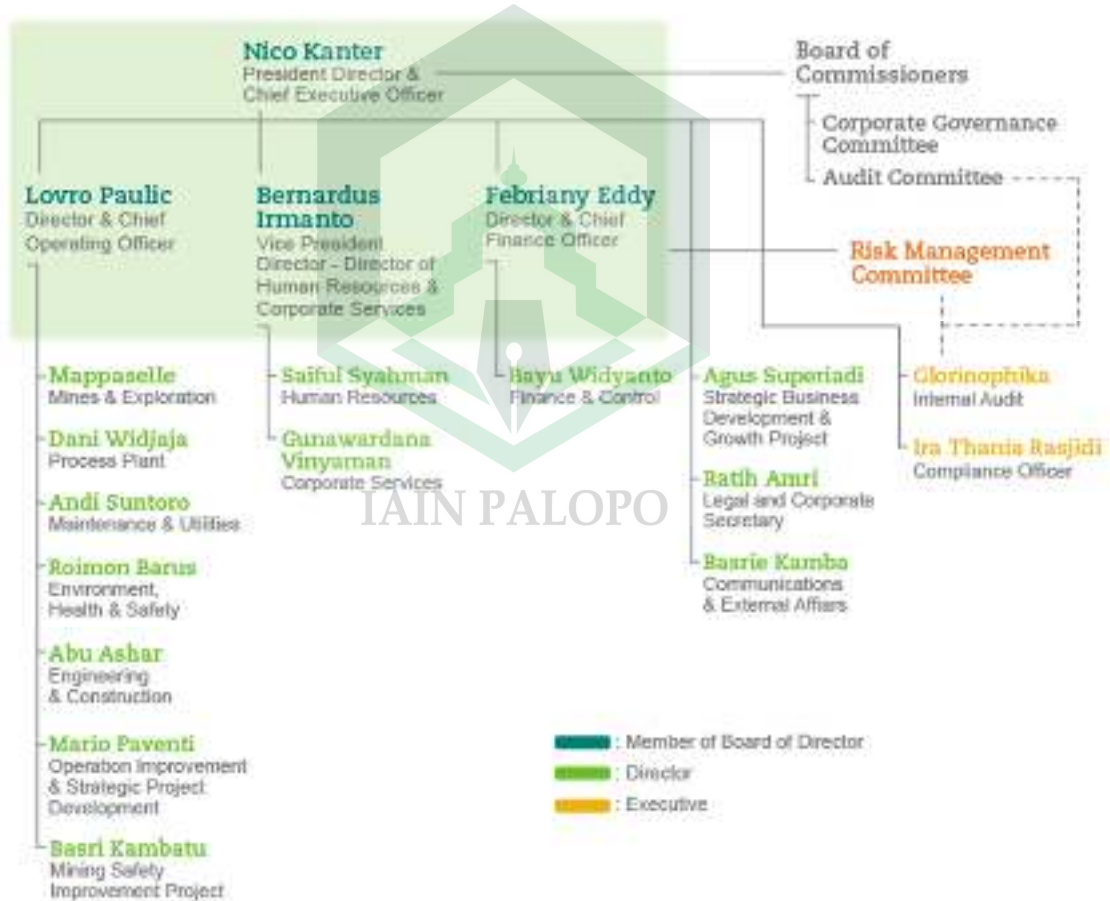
Nico Kanter
President Director & Chief Executive Officer

Board of Commissioners

Corporate Governance Committee

Audit Committee

Lovro Paulic
Director & Chief Operating Officer

Bernardus Irmanto
Vice President Director - Director of Human Resources & Corporate Services

Febriany Eddy
Director & Chief Finance Officer

Risk Management Committee

Mappaselle
Mines & Exploration

Dani Widjaja
Process Plant

Andi Suntoro
Maintenance & Utilities

Roimon Barus
Environment, Health & Safety

Abu Ashar
Engineering & Construction

Mario Paventi
Operation Improvement & Strategic Project Development

Basri Kambatu
Mining Safety Improvement Project

Saiful Syahman
Human Resources

Gunawardana Vinyaman
Corporate Services

Bayu Widyanto
Finance & Control

Agus Superiadi
Strategic Business Development & Growth Project

Ratih Amri
Legal and Corporate Secretary

Basrie Kamba
Communications & External Affairs

Glorinophika
Internal Audit

Ira Thania Rasjidi
Compliance Officer

IAIN PALOPO

: Member of Board of Director
: Director
: Executive